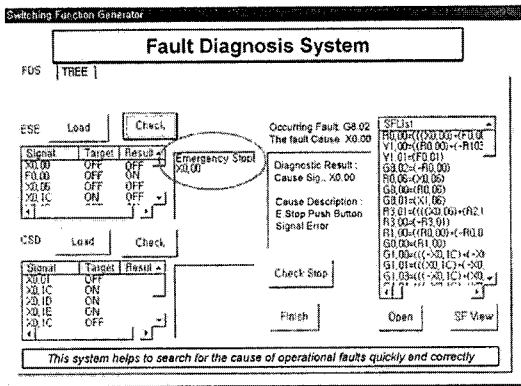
Switching Function Generator

Fault Diagnosis System

FDS | TREE

ESE Load Check

| Signal | Target | Result |
|---|---|---|
| X0.00 | OFF | OFF |
| F0.00 | OFF | ON |
| X0.06 | OFF | OFF |
| X0.1C | ON | OFF |

Emergency Stop! X0.00

CSD Load Check

| Signal | Target | Result |
|---|---|---|
| X0.01 | OFF | |
| X0.1C | ON | |
| X0.1D | ON | |
| X0.1E | ON | |
| X0.1C | OFF | |

Occurring Fault: G8.02
The fault Cause: X0.00

Diagnostic Result :
Cause Sig.: X0.00

Cause Description :
E Stop Push Button Signal Error

Check Stop

Finish

SFList
R0.00=((X0.00)+(F0.0
Y1.00=((R0.00)+(-R10
Y1.01=(F0.01)
G8.02=(-R0.00)
R0.06=(X0.06)
G8.00=(R0.06)
G8.01=(X1.06)
R3.01=(((X0.06)+(R2.
R3.00=(-R3.01)
R1.00=((R0.00)+(-R0.0
G0.00=(R1.00)
G1.00=(((-X0.1C)+(-X0
G1.01=(((X0.1C)+(-X0
G1.03=(((-X0.1C)+(X0

Open SF View

This system helps to search for the cause of operational faults quickly and correctly